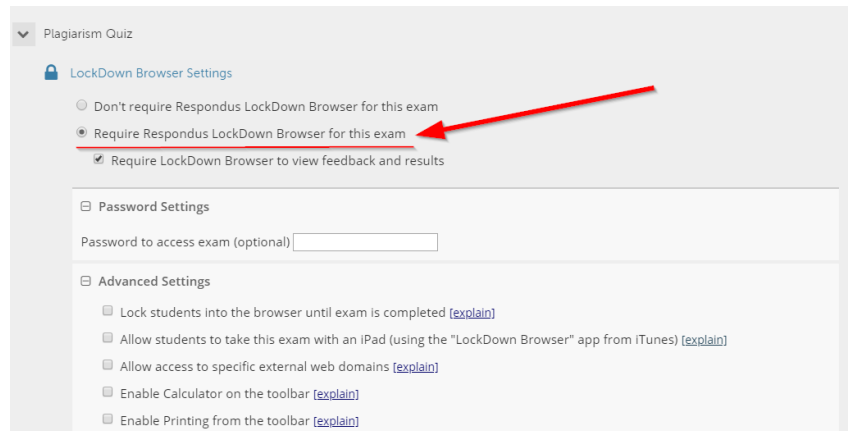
Plagiarism Quiz

LockDown Browser Settings

Don't require Respondus LockDown Browser for this exam

Require Respondus LockDown Browser for this exam

Require LockDown Browser to view feedback and results

Password Settings

Password to access exam (optional)

Advanced Settings

Lock students into the browser until exam is completed [explain]

Allow students to take this exam with an iPad (using the "LockDown Browser" app from iTunes) [explain]

Allow access to specific external web domains [explain]

Enable Calculator on the toolbar [explain]

Enable Printing from the toolbar [explain]